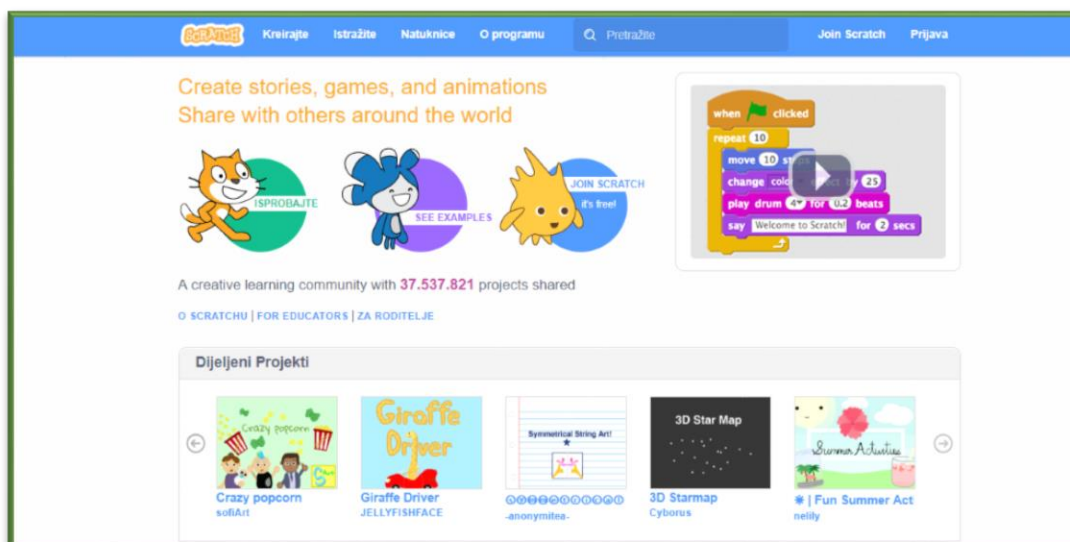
SCRATCH Kreirajte Istražite Natuknice O programu Pretražite Join Scratch Prijava

Create stories, games, and animations
Share with others around the world

ISPROBAJTE
SEE EXAMPLES
JOIN SCRATCH
it's free!

when clicked
repeat 10
move 10 steps
change color effect by 25
play drum 4 for 0.2 beats
say Welcome to Scratch! for 2 secs

A creative learning community with 37.537.821 projects shared

O SCRATCHU | FOR EDUCATORS | ZA RODITELJE

Dijeljeni Projekti

Crazy popcorn
Crazy popcorn
sofiArt

Giraffe Driver
Giraffe Driver
JELLYFISHFACE

Symmetrical String Art!
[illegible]
-anonymitea-

3D Star Map
3D Starmap
Cyborus

Summer Activities
❋ | Fun Summer Act
nelily